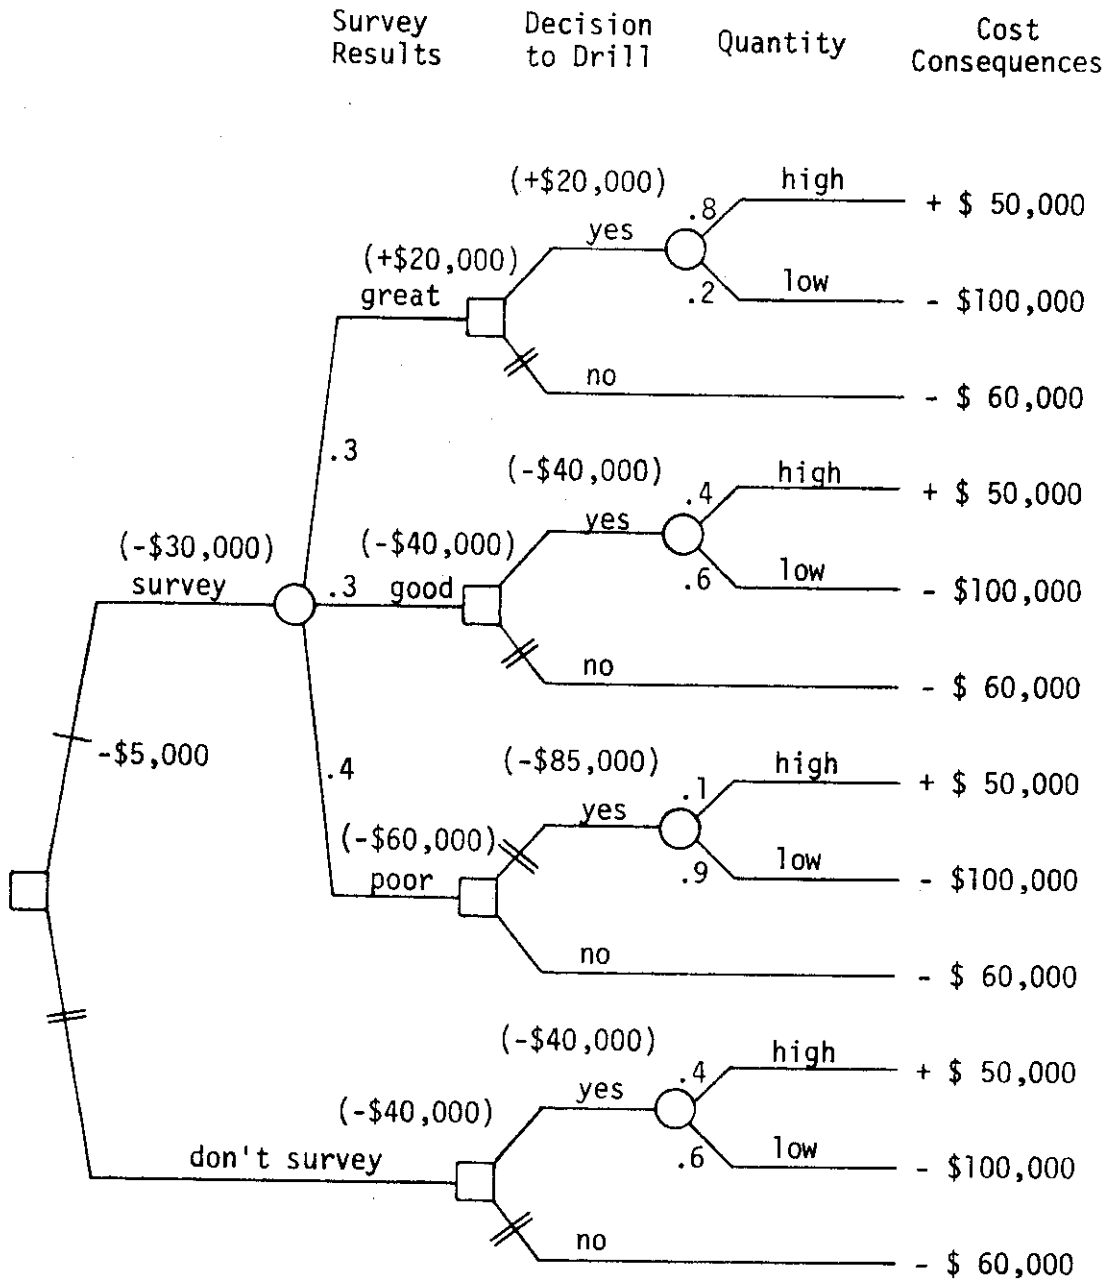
Survey Results

Decision to Drill

Quantity

Cost Consequences

(+\$20,000)
yes
.8
high
+ \$ 50,000
(+\$20,000)
great
.2
low
- \$100,000
no
- \$ 60,000

.3

(-\$40,000)
yes
.4
high
+ \$ 50,000
(-\$30,000)
survey
(-\$40,000)
.3
good
.6
low
- \$100,000
no
- \$ 60,000

-\$5,000

.4
(-\$85,000)
yes
.1
high
+ \$ 50,000
(-\$60,000)
poor
.9
low
- \$100,000
no
- \$ 60,000

(-\$40,000)
yes
.4
high
+ \$ 50,000
(-\$40,000)
don't survey
.6
low
- \$100,000
no
- \$ 60,000